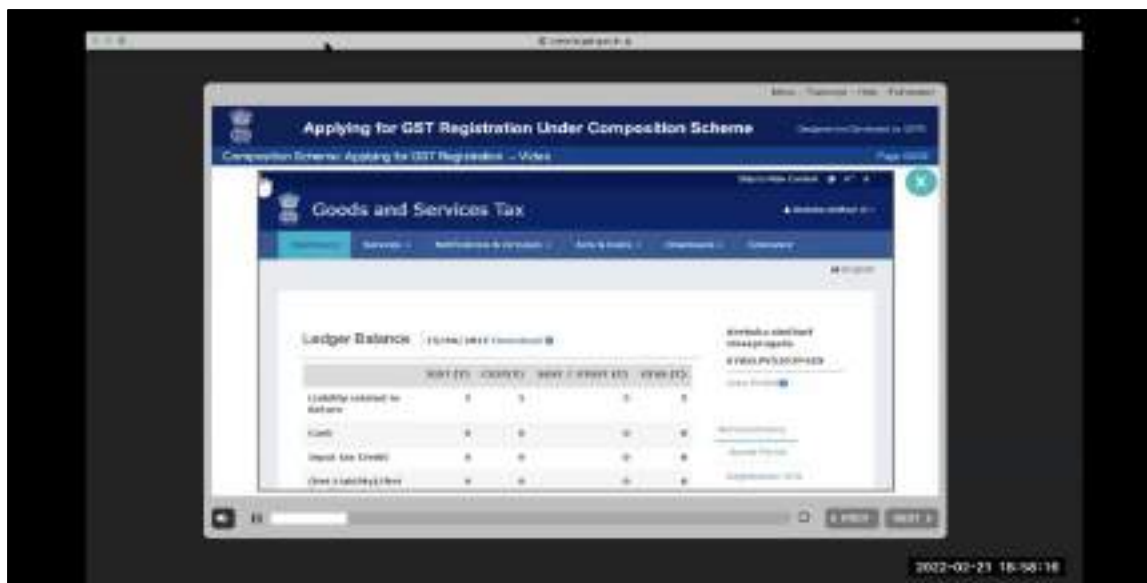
Applying for GST Registration Under Composition Scheme

Composition Scheme: Applying for GST Registration – Video

Goods and Services Tax

Ledger Balance

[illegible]

| | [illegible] | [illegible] | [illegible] | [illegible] |
|---|---|---|---|---|
| Liability related to Return | 0 | 0 | 0 | 0 |
| Cash | 0 | 0 | 0 | 0 |
| Input tax Credit | 0 | 0 | 0 | 0 |
| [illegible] | 0 | 0 | 0 | 0 |

PREV NEXT

2022-02-21 18:58:18